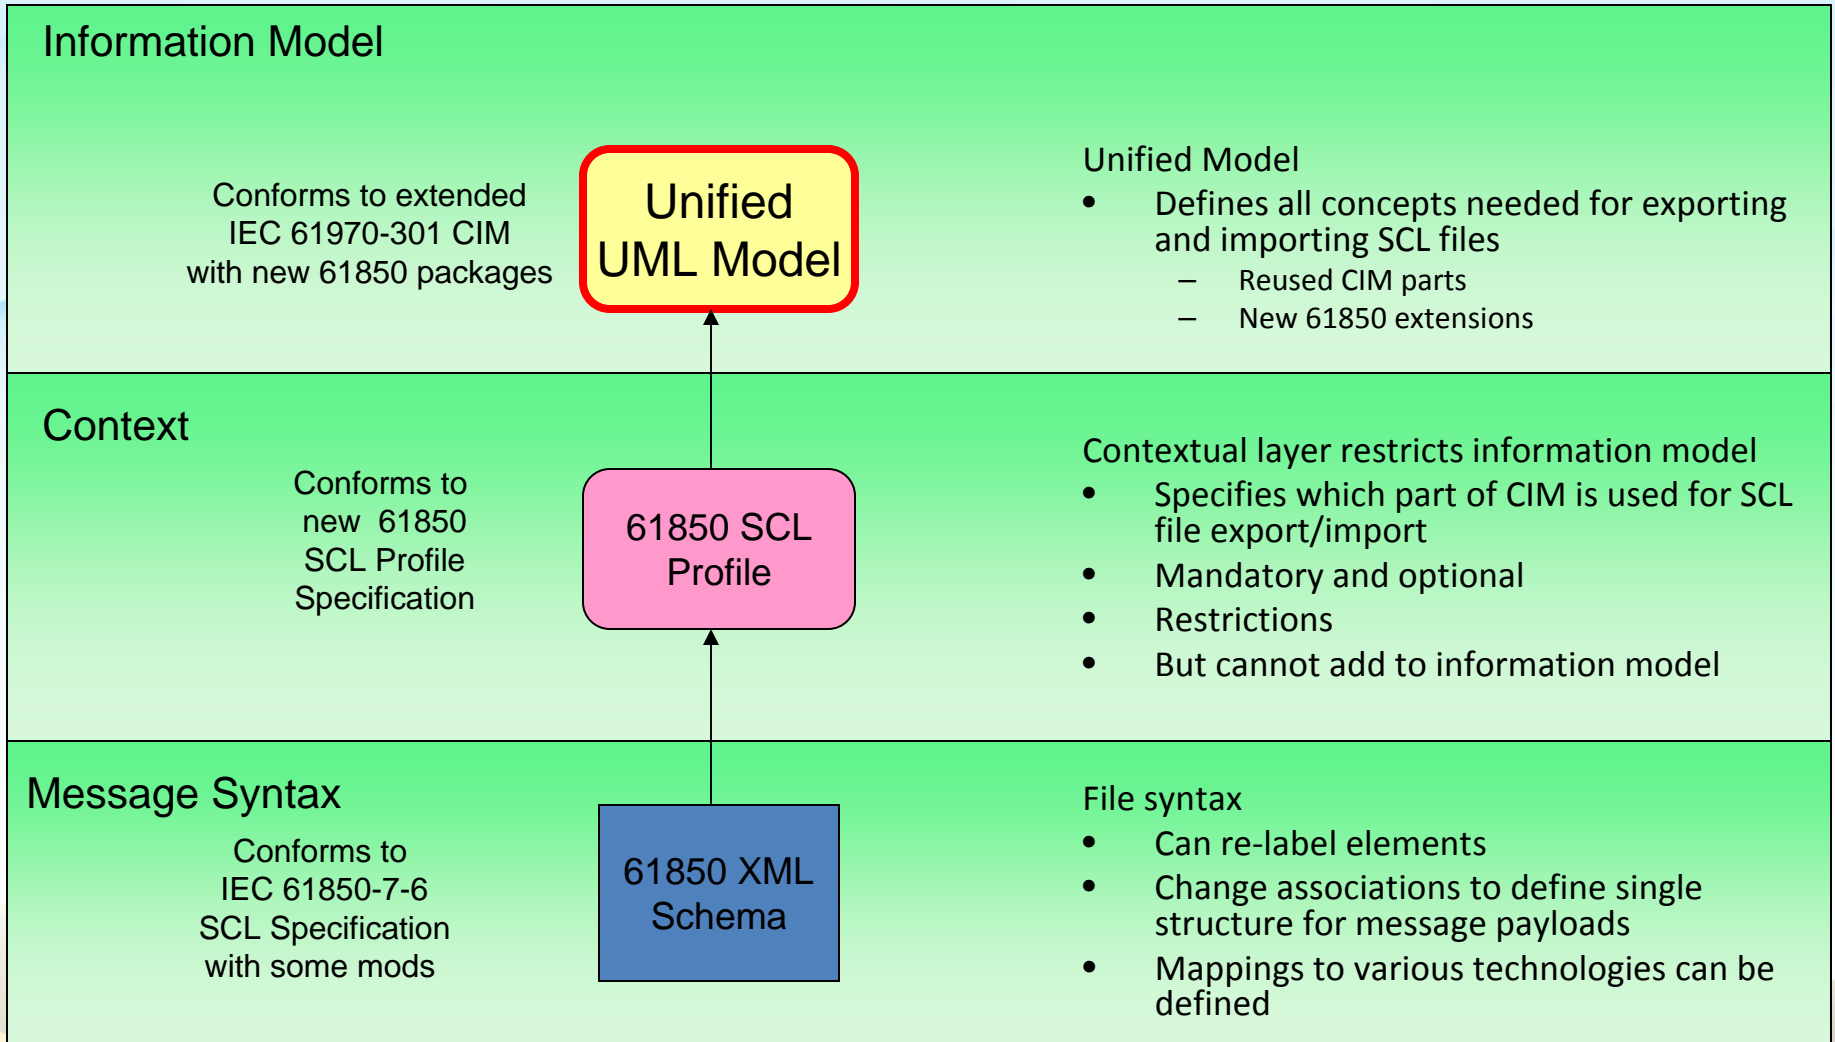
Information Model

Conforms to extended IEC 61970-301 CIM with new 61850 packages

Unified UML Model

Unified Model

- Defines all concepts needed for exporting and importing SCL files
  - Reused CIM parts
  - New 61850 extensions

Context

Conforms to new 61850 SCL Profile Specification

61850 SCL Profile

Contextual layer restricts information model

- Specifies which part of CIM is used for SCL file export/import
- Mandatory and optional
- Restrictions
- But cannot add to information model

Message Syntax

Conforms to IEC 61850-7-6 SCL Specification with some mods

61850 XML Schema

File syntax

- Can re-label elements
- Change associations to define single structure for message payloads
- Mappings to various technologies can be defined